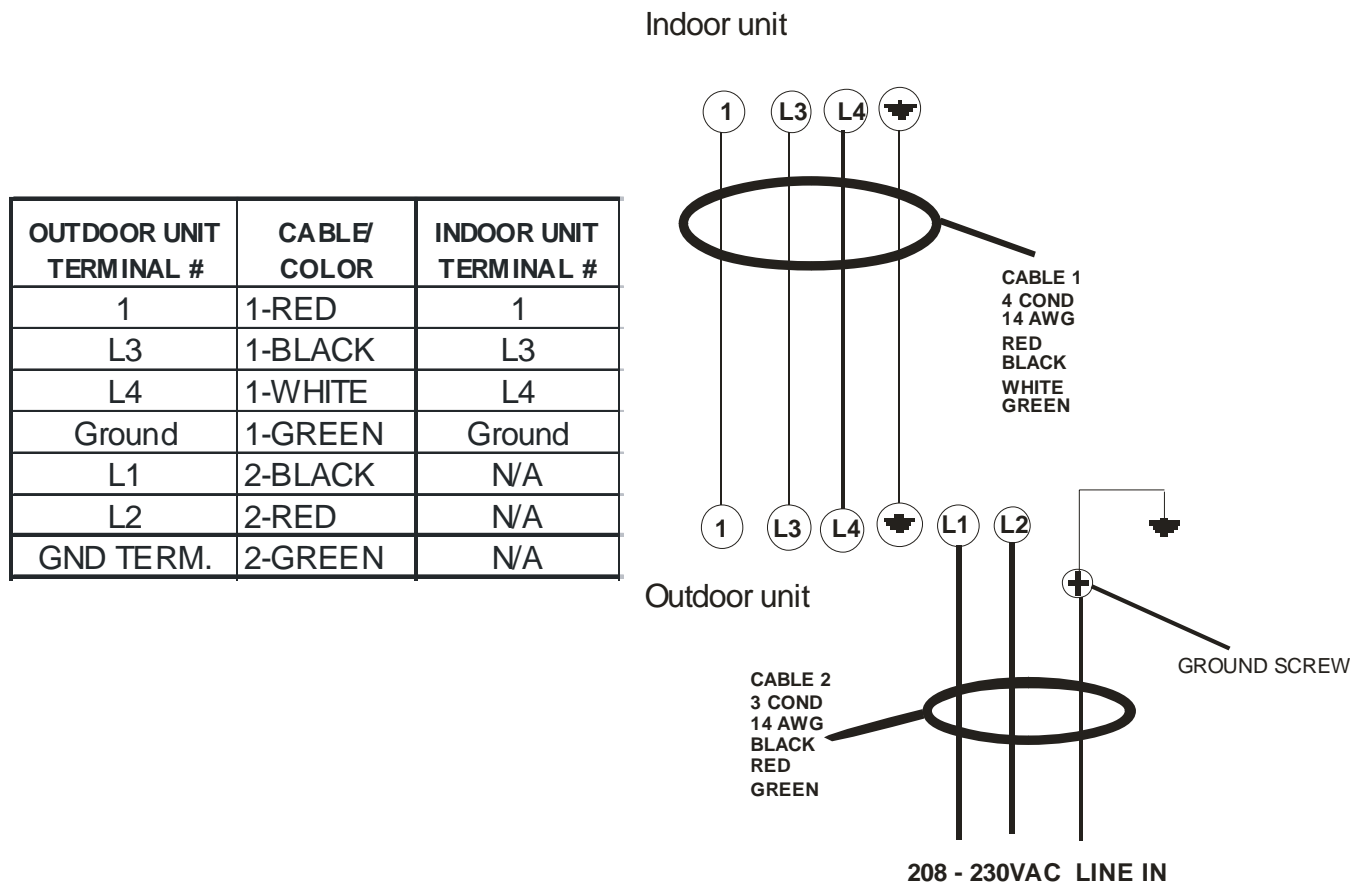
| OUTDOOR UNIT TERMINAL # | CABLE/ COLOR | INDOOR UNIT TERMINAL # |
|---|---|---|
| 1 | 1-RED | 1 |
| L3 | 1-BLACK | L3 |
| L4 | 1-WHITE | L4 |
| Ground | 1-GREEN | Ground |
| L1 | 2-BLACK | N/A |
| L2 | 2-RED | N/A |
| GND TERM. | 2-GREEN | N/A |

Indoor unit

1 L3 L4

CABLE 1
4 COND
14 AWG
RED
BLACK
WHITE
GREEN

1 L3 L4 L1 L2

Outdoor unit

GROUND SCREW

CABLE 2
3 COND
14 AWG
BLACK
RED
GREEN

208 - 230VAC LINE IN